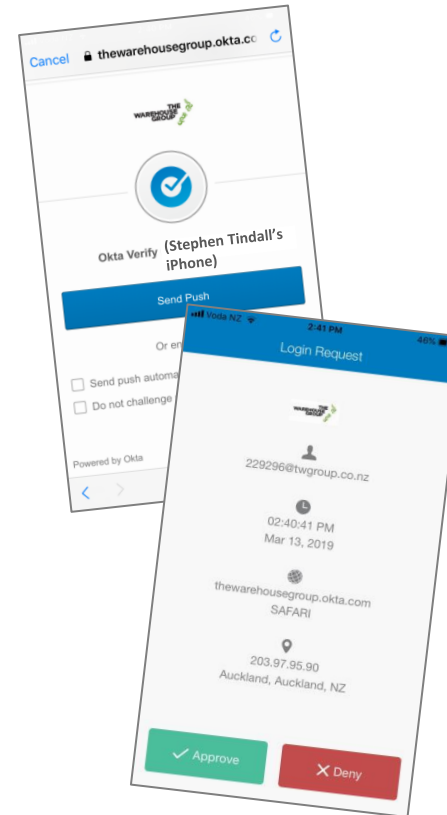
Cancel thewarehousegroup.okta.co

THE WAREHOUSE GROUP

Okta Verify (Stephen Tindall's iPhone)

Send Push

Or en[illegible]

Send push automa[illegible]

Do not challenge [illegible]

Powered by Okta

Voda NZ 2:41 PM 46%

Login Request

THE WAREHOUSE GROUP

229296@twgroup.co.nz

02:40:41 PM
Mar 13, 2019

thewarehousegroup.okta.com
SAFARI

203.97.95.90
Auckland, Auckland, NZ

Approve

Deny